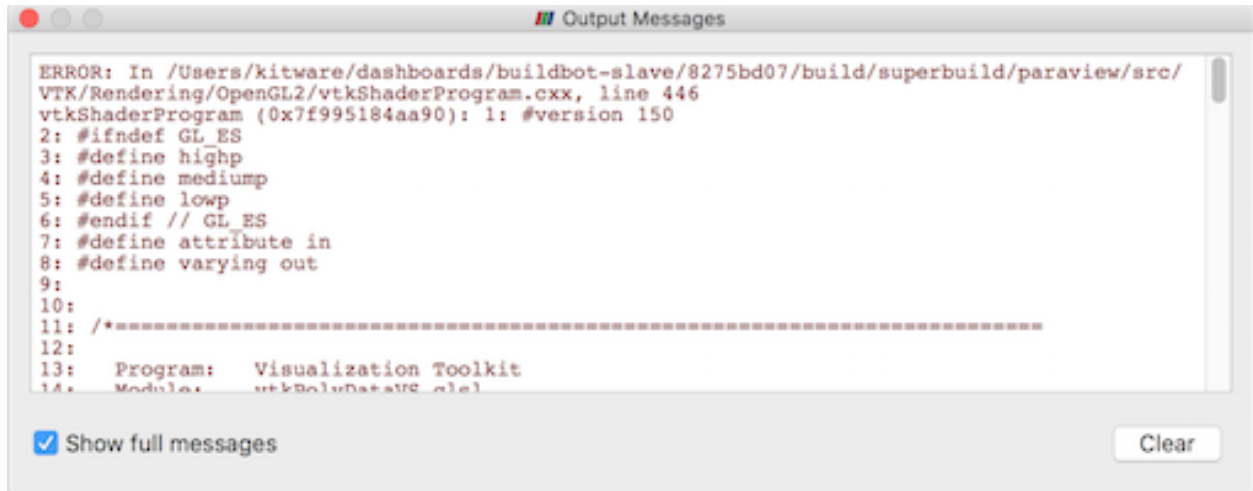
Output Messages

ERROR: In /Users/kitware/dashboards/buildbot-slave/8275bd07/build/superbuild/paraview/src/VTK/Rendering/OpenGL2/vtkShaderProgram.cxx, line 446
vtkShaderProgram (0x7f995184aa90): 1: #version 150
2: #ifndef GL_ES
3: #define highp
4: #define mediump
5: #define lowp
6: #endif // GL_ES
7: #define attribute in
8: #define varying out
9:
10:
11: /*=========================================================================
12:
13:   Program:   Visualization Toolkit
14:   Module:    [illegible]

Show full messages

Clear